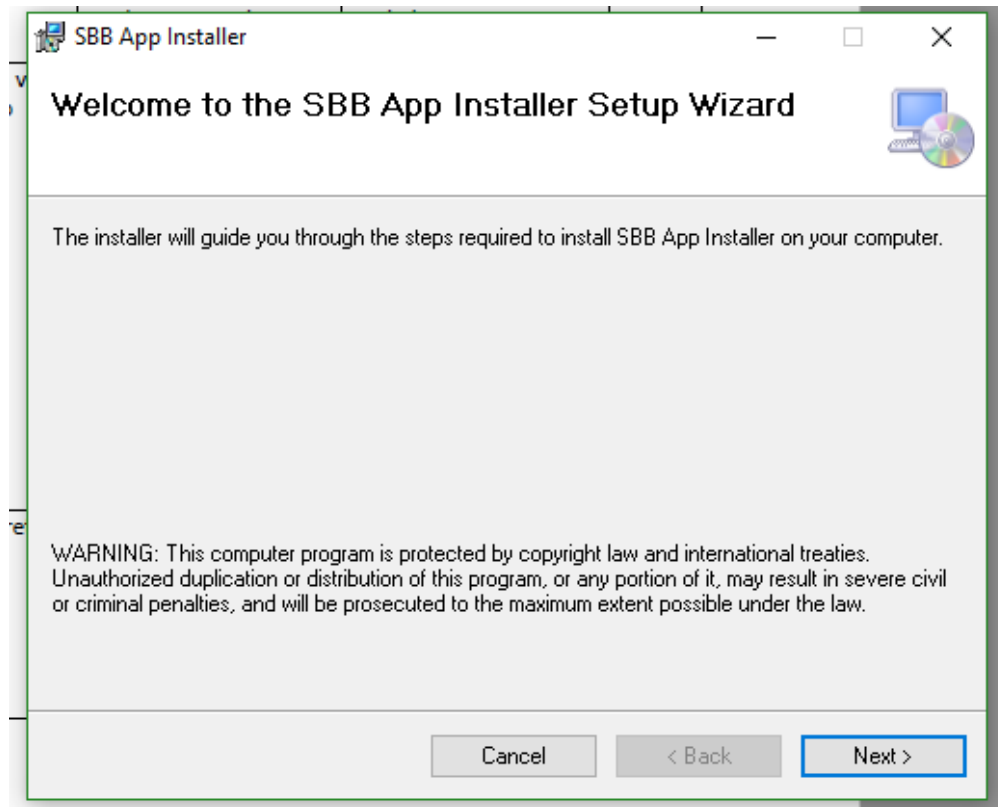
SBB App Installer

Welcome to the SBB App Installer Setup Wizard

The installer will guide you through the steps required to install SBB App Installer on your computer.

WARNING: This computer program is protected by copyright law and international treaties. Unauthorized duplication or distribution of this program, or any portion of it, may result in severe civil or criminal penalties, and will be prosecuted to the maximum extent possible under the law.

Cancel

< Back

Next >